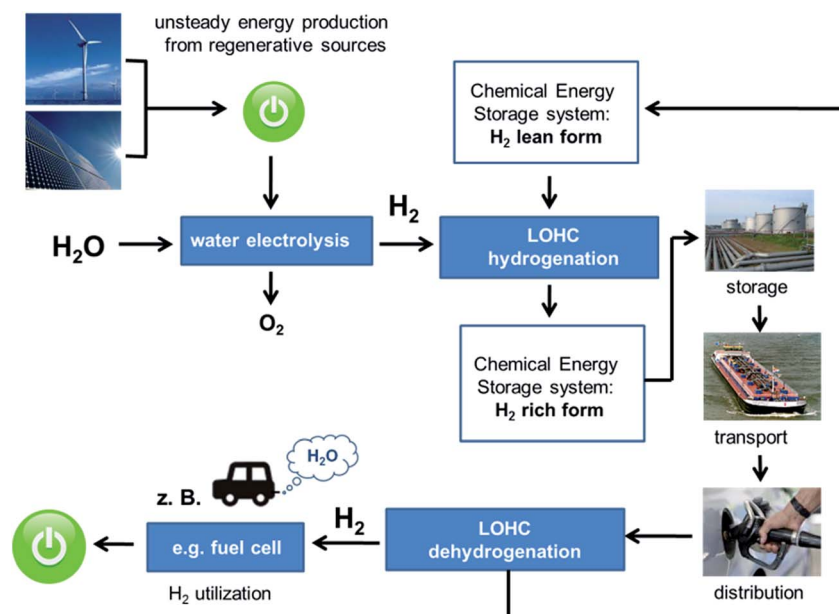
unsteady energy production from regenerative sources

Chemical Energy Storage system: $H_2$ lean form

$H_2O$

water electrolysis

$H_2$

LOHC hydrogenation

$O_2$

storage

Chemical Energy Storage system: $H_2$ rich form

transport

$H_2O$

z. B.

$H_2$

e.g. fuel cell

LOHC dehydrogenation

$H_2$ utilization

distribution